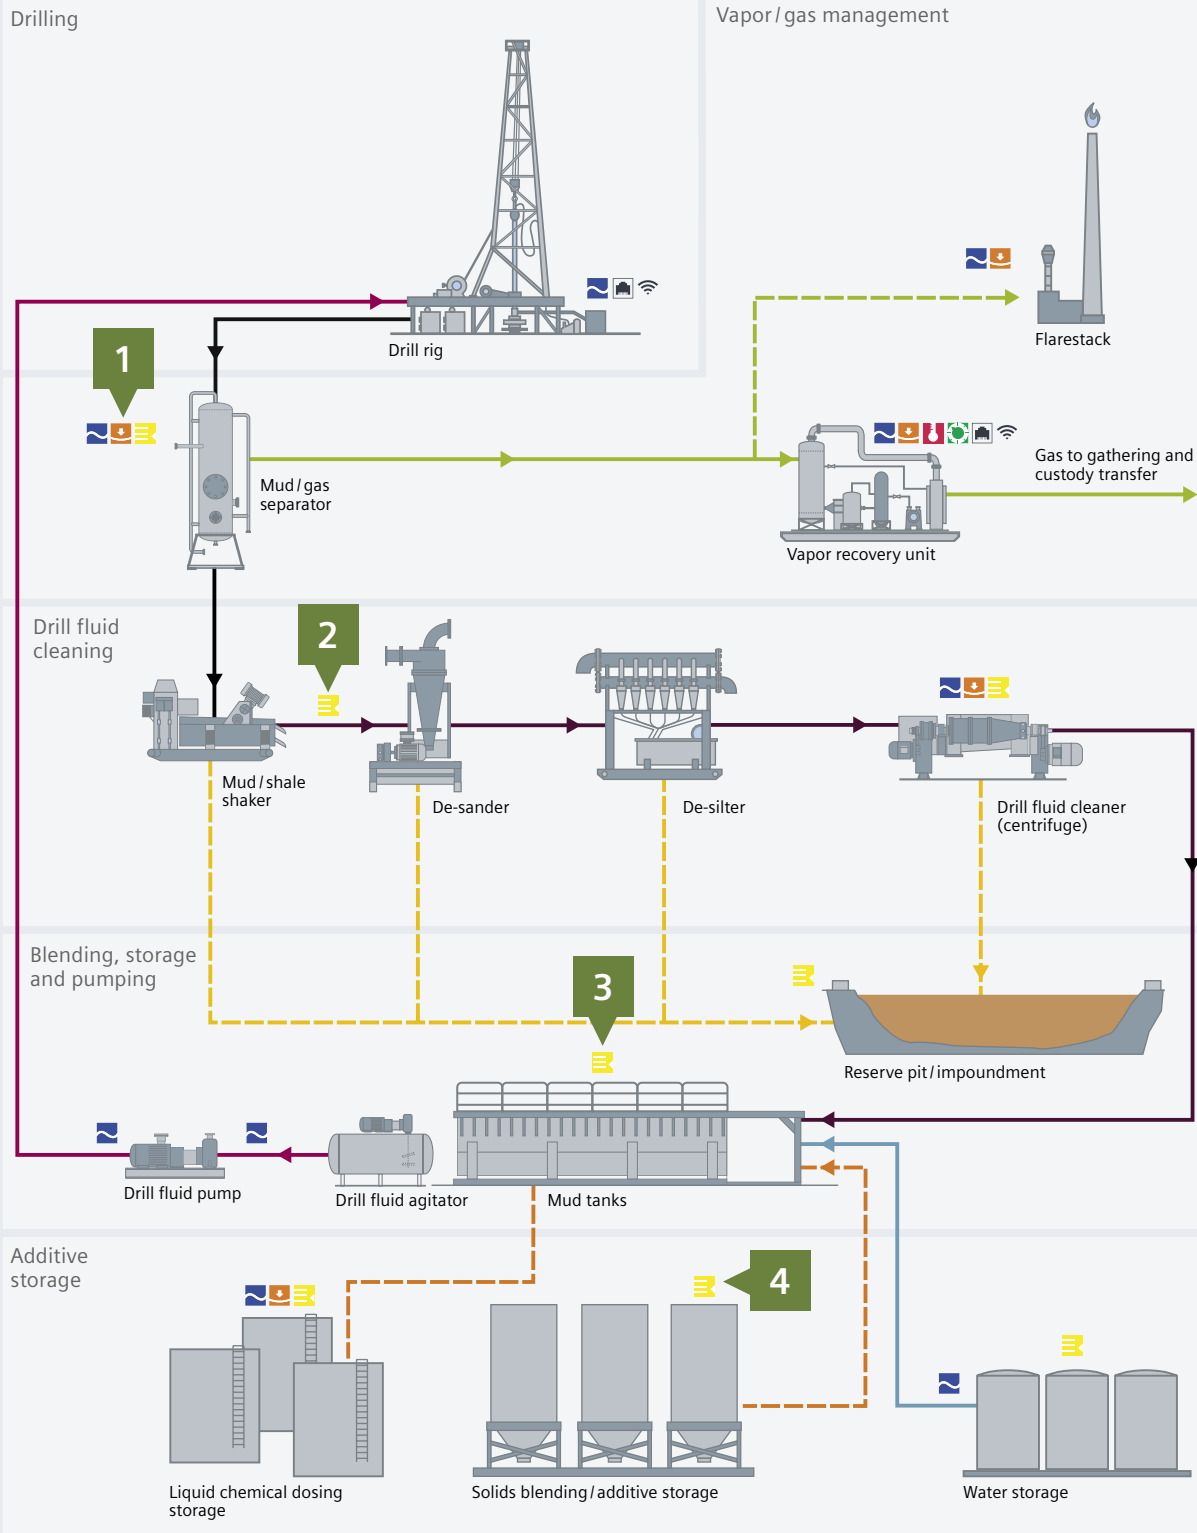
Drilling

Vapor / gas management

Drill rig

Flarestack

1

Mud / gas separator

Vapor recovery unit

Gas to gathering and custody transfer

Drill fluid cleaning

2

Mud / shale shaker

De-sander

De-silter

Drill fluid cleaner (centrifuge)

Blending, storage and pumping

3

Reserve pit / impoundment

Drill fluid pump

Drill fluid agitator

Mud tanks

Additive storage

4

Liquid chemical dosing storage

Solids blending / additive storage

Water storage